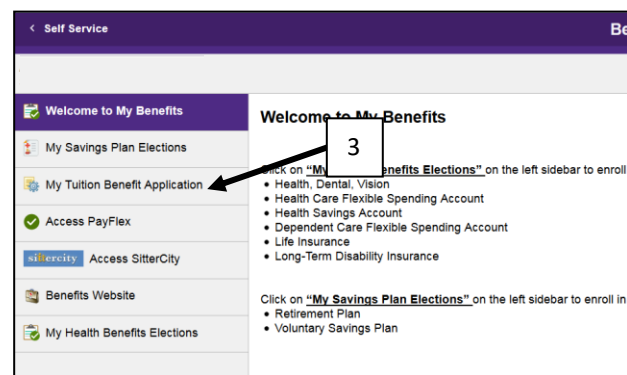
< Self Service

Be

Welcome to My Benefits

My Savings Plan Elections

My Tuition Benefit Application

Access PayFlex

sittercity Access SitterCity

Benefits Website

My Health Benefits Elections

Welcome to My Benefits

3

Click on "My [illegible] Benefits Elections" on the left sidebar to enroll

- Health, Dental, Vision
- Health Care Flexible Spending Account
- Health Savings Account
- Dependent Care Flexible Spending Account
- Life Insurance
- Long-Term Disability Insurance

Click on "My Savings Plan Elections" on the left sidebar to enroll in

- Retirement Plan
- Voluntary Savings Plan